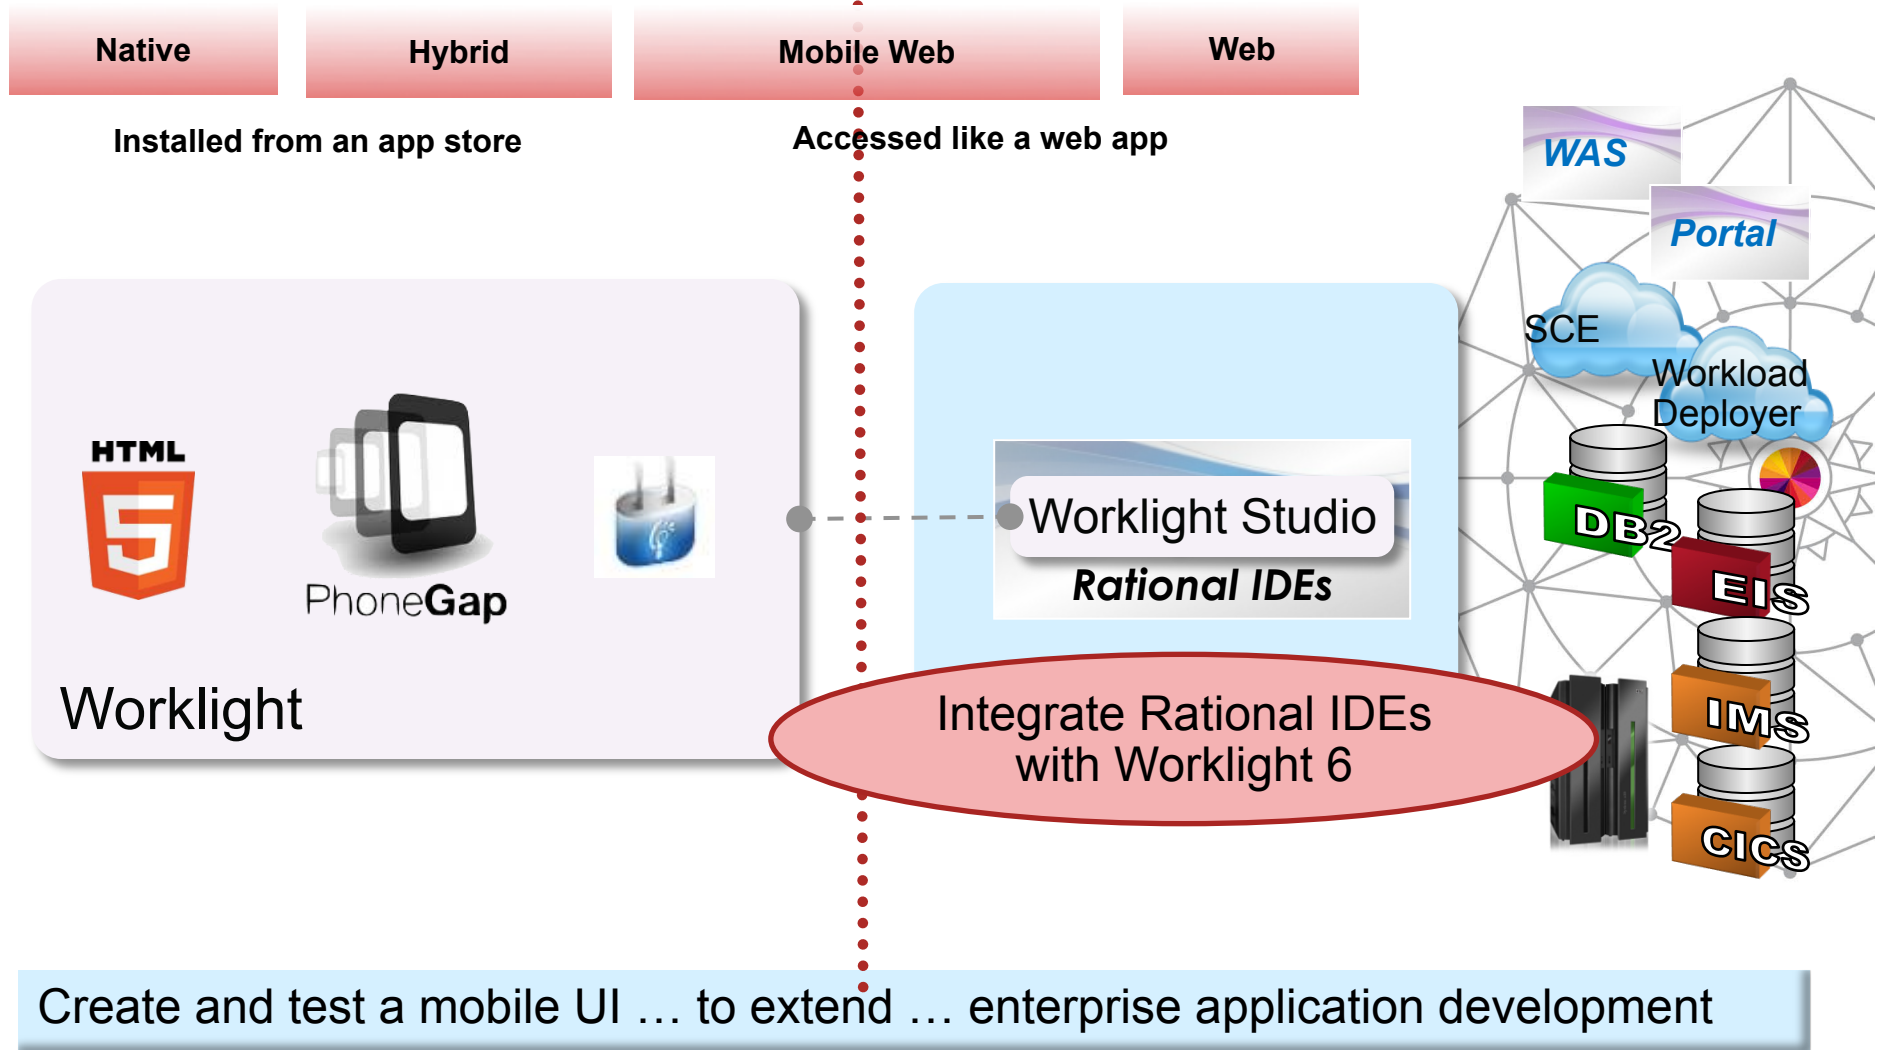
Native

Hybrid

Mobile Web

Web

Installed from an app store

Accessed like a web app

WAS

Portal

SCE

Workload Deployer

HTML 5

PhoneGap

Worklight

Worklight Studio

Rational IDEs

DB2

EIS

IMS

CICS

Integrate Rational IDEs with Worklight 6

Create and test a mobile UI … to extend … enterprise application development